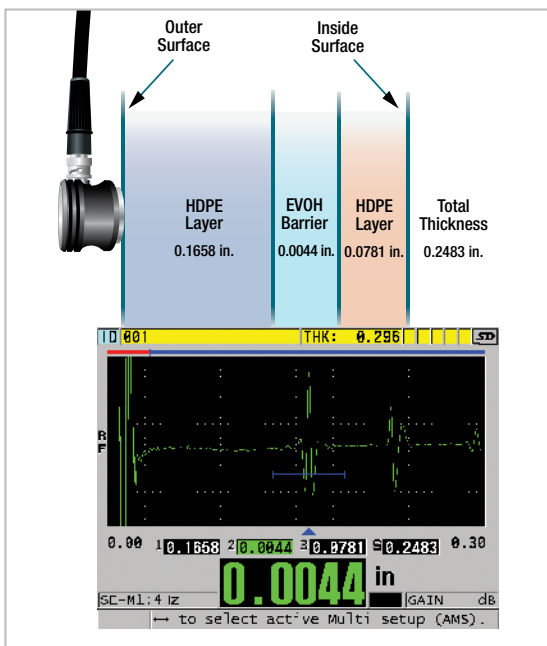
Outer Surface

Inside Surface

HDPE Layer
0.1658 in.

EVOH Barrier
0.0044 in.

HDPE Layer
0.0781 in.

Total Thickness
0.2483 in.

ID 001 THK: 0.296 SD

RF

0.00 1 0.1658 2 0.0044 3 0.0781 S 0.2483 0.30

SE-M1:4 Iz 0.0044 in GAIN dB

↔ to select active Multi setup (AMS).